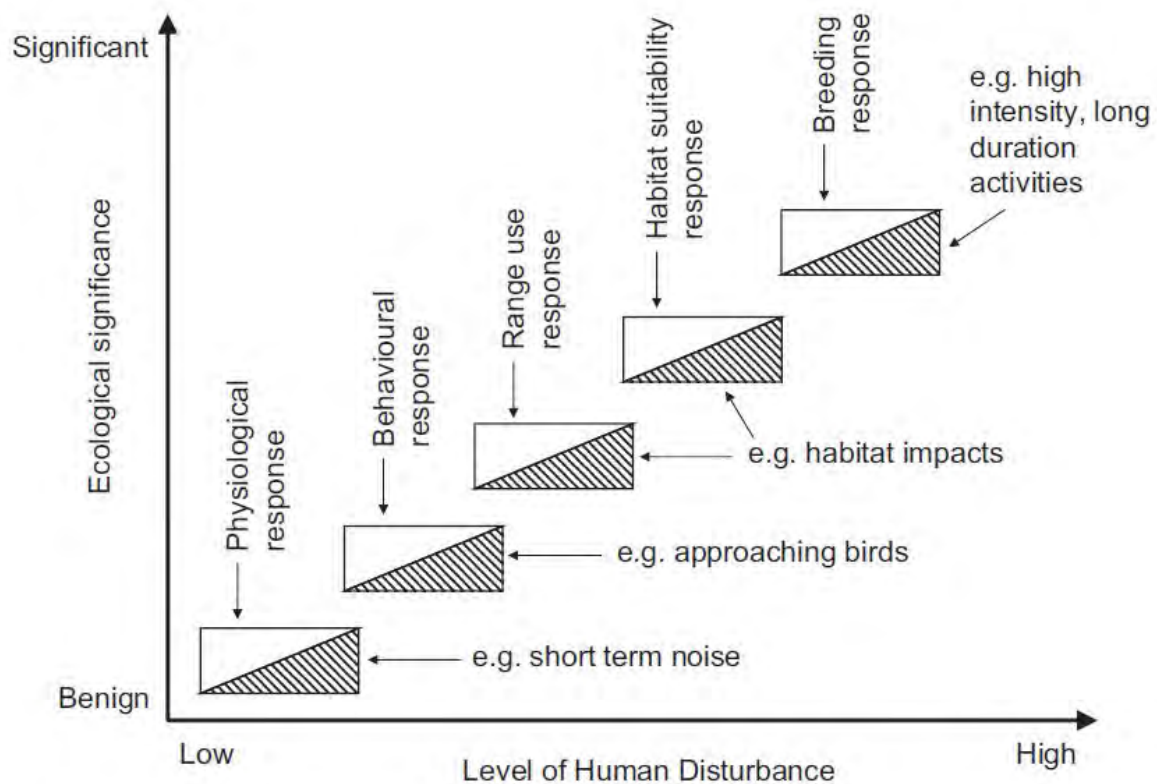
Significant

Ecological significance

Benign

Physiological response

Behavioural response

Range use response

Habitat suitability response

Breeding response

e.g. high intensity, long duration activities

e.g. habitat impacts

e.g. approaching birds

e.g. short term noise

Low

High

Level of Human Disturbance